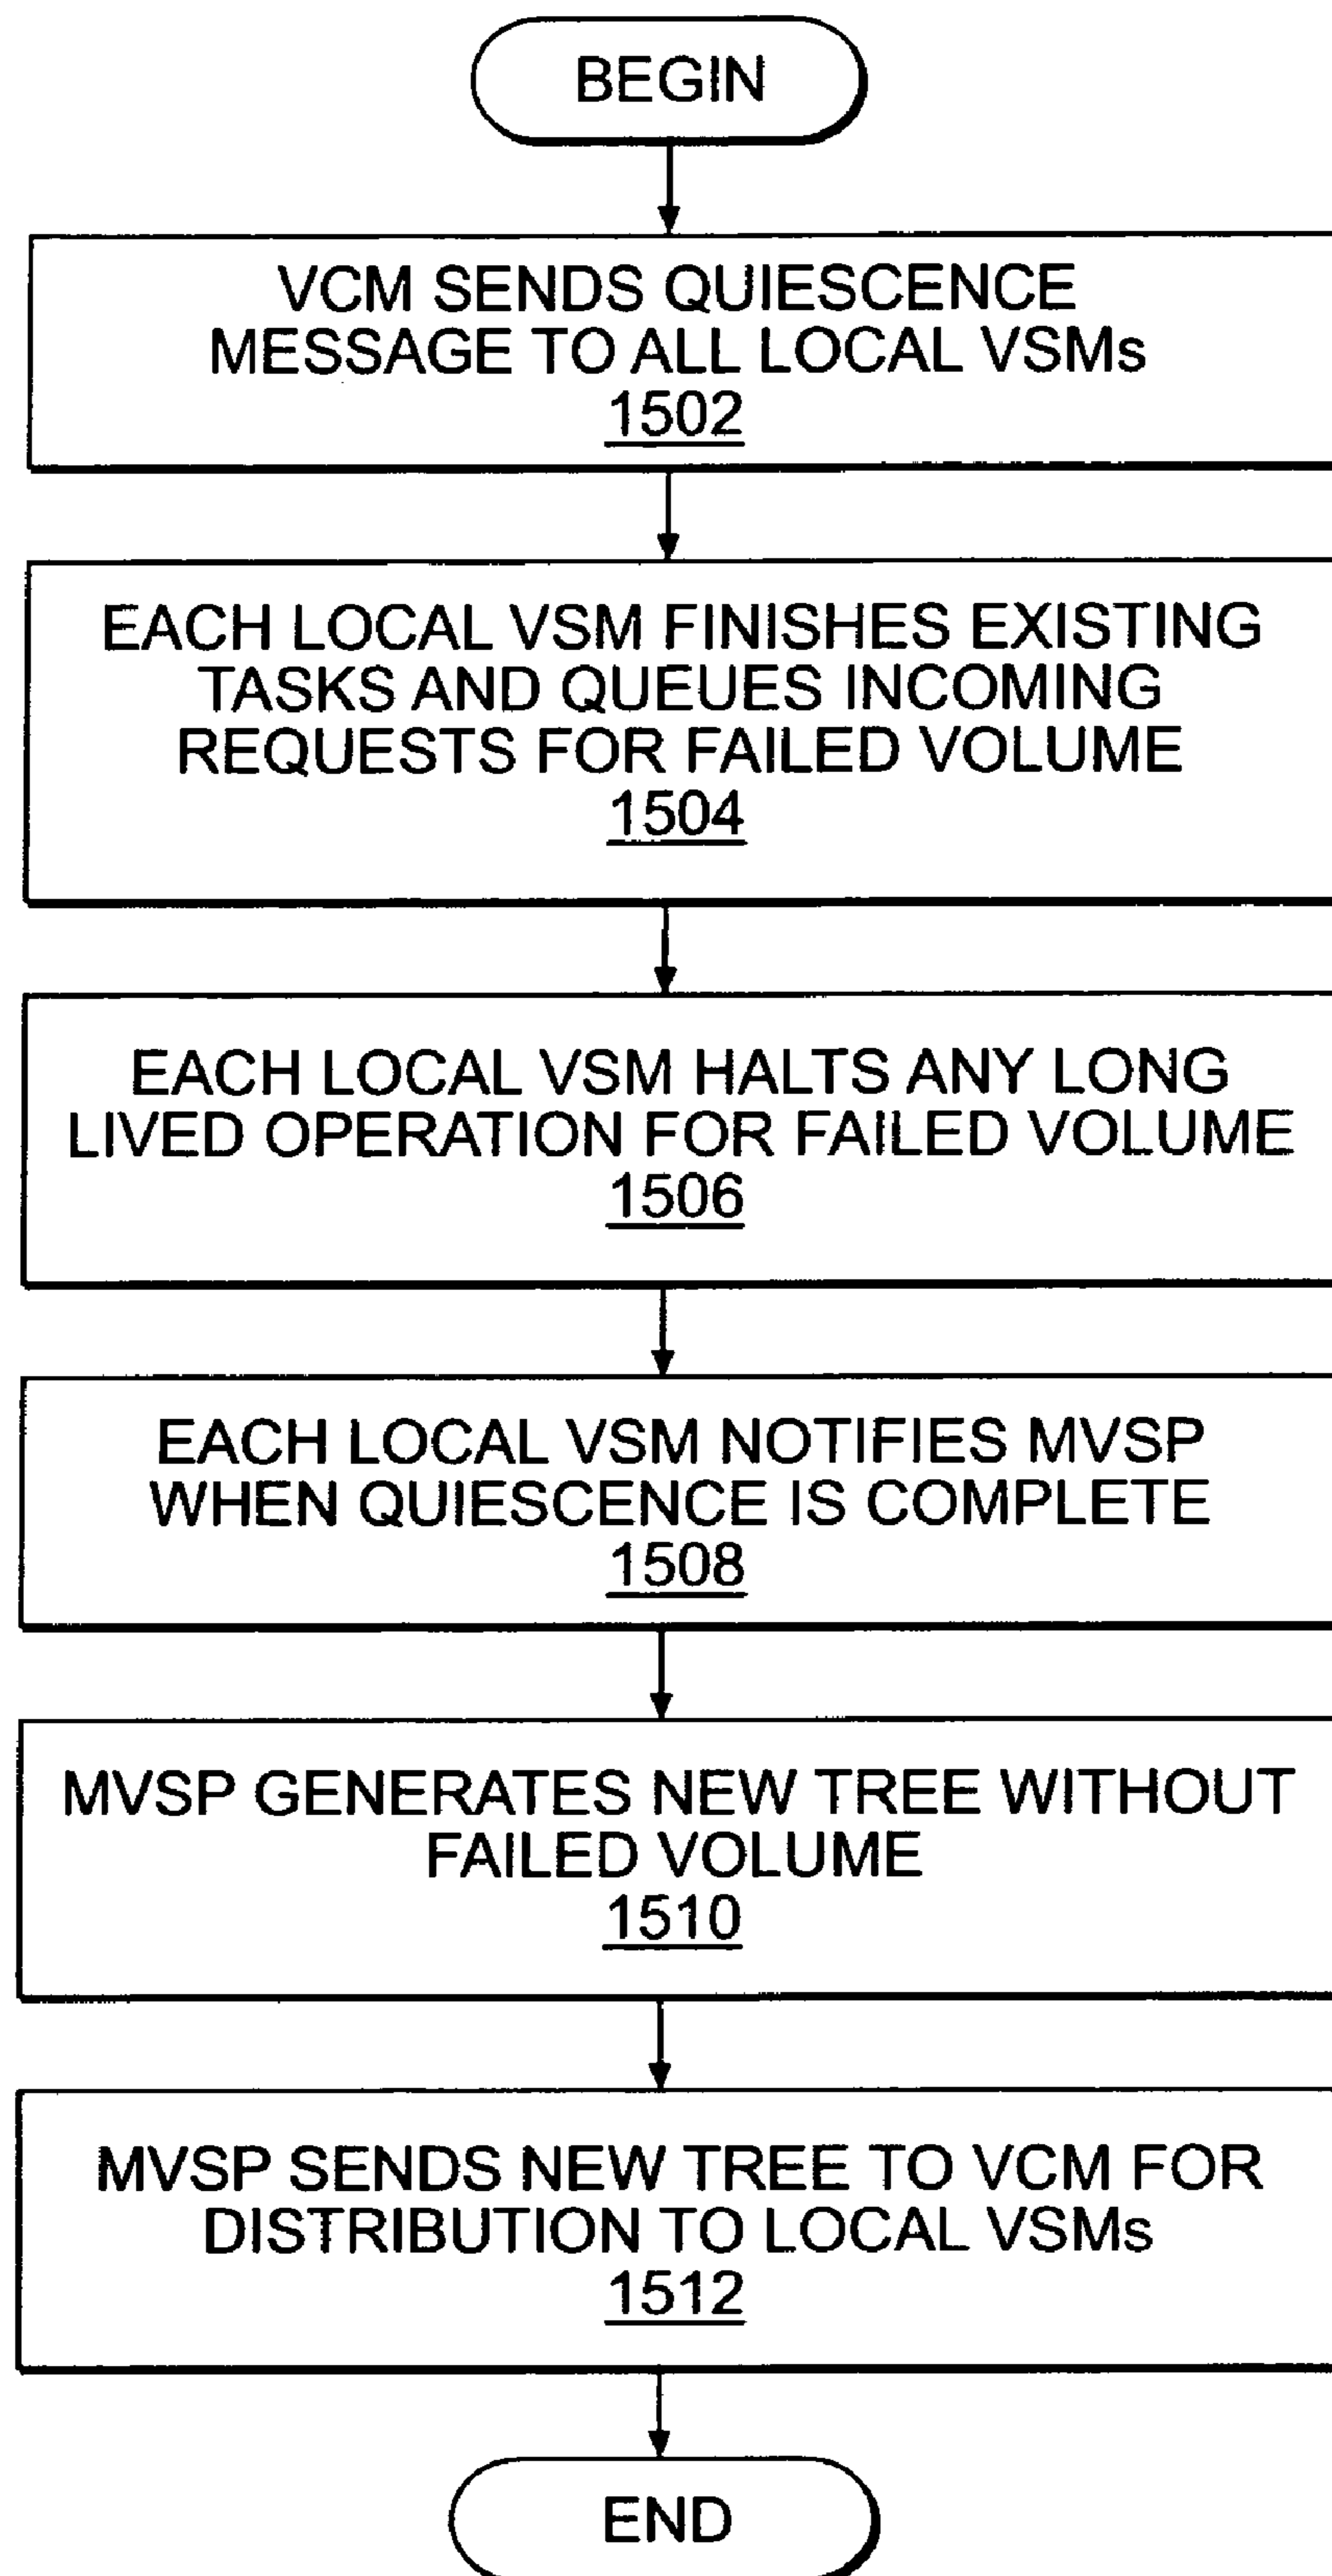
BEGIN

VCM SENDS QUIESCENCE MESSAGE TO ALL LOCAL VSMs
1502

EACH LOCAL VSM FINISHES EXISTING TASKS AND QUEUES INCOMING REQUESTS FOR FAILED VOLUME
1504

EACH LOCAL VSM HALTS ANY LONG LIVED OPERATION FOR FAILED VOLUME
1506

EACH LOCAL VSM NOTIFIES MVSP WHEN QUIESCENCE IS COMPLETE
1508

MVSP GENERATES NEW TREE WITHOUT FAILED VOLUME
1510

MVSP SENDS NEW TREE TO VCM FOR DISTRIBUTION TO LOCAL VSMs
1512

END